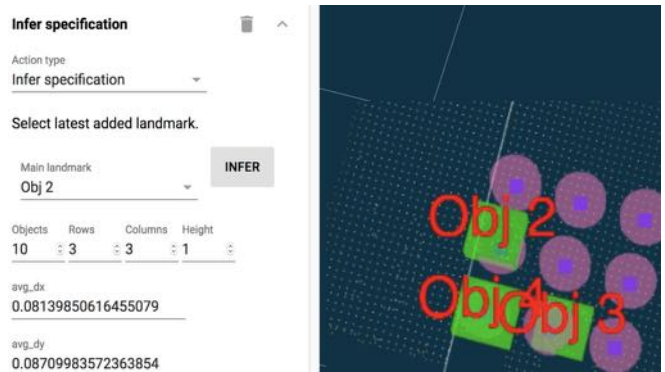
Infer specification

Action type
Infer specification

Select latest added landmark.

Main landmark
Obj 2

INFER

Objects
10

Rows
3

Columns
3

Height
1

avg_dx
0.08139850616455079

avg_dy
0.08709983572363854

Obj 2

Obj 4

Obj 3